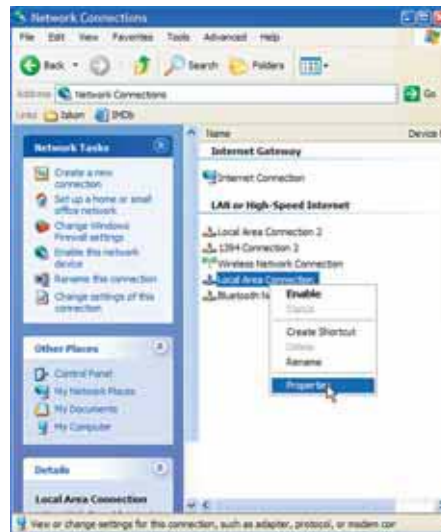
Network Connections

File Edit View Favorites Tools Advanced Help

Back Search Folders

Address Network Connections

Go

Links Jaban IMDb

Network Tasks

Create a new connection

Set up a home or small office network

Change Windows Firewall settings

Enable this network device

Rename this connection

Change settings of this connection

Other Places

Control Panel

My Network Places

My Documents

My Computer

Details

Local Area Connection

Name

Device

Internet Gateway

Internet Connection

LAN or High-Speed Internet

Local Area Connection 2

1394 Connection 2

Wireless Network Connection

Local Area Connection

Bluetooth N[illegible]

Enable

Status

Create Shortcut

Delete

Rename

Properties

View or change settings for this connection, such as adapter, protocol, or modem cor